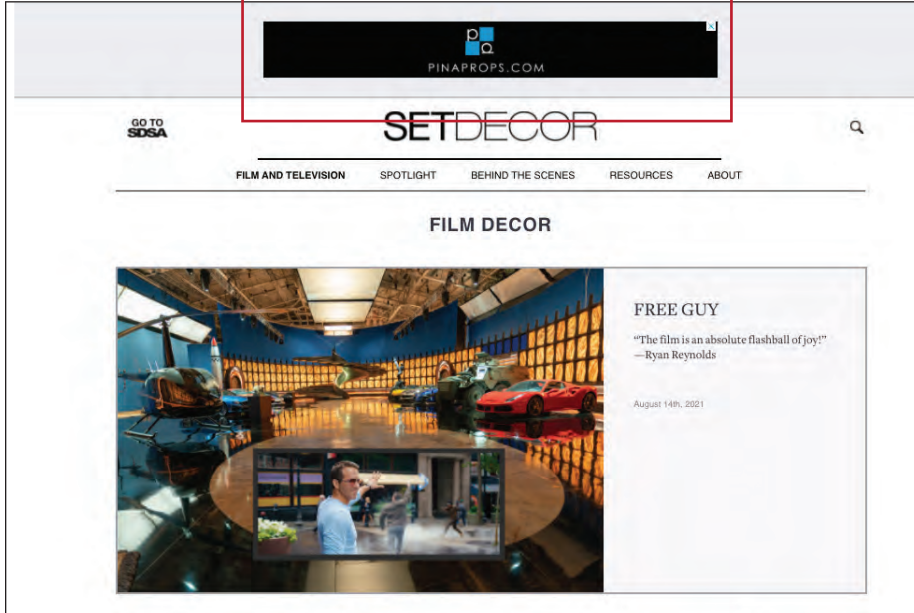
PINAPROPS.COM

GO TO SDSA

SETDECOR

FILM AND TELEVISION SPOTLIGHT BEHIND THE SCENES RESOURCES ABOUT

FILM DECOR

FREE GUY

"The film is an absolute flashball of joy!" —Ryan Reynolds

August 14th, 2021